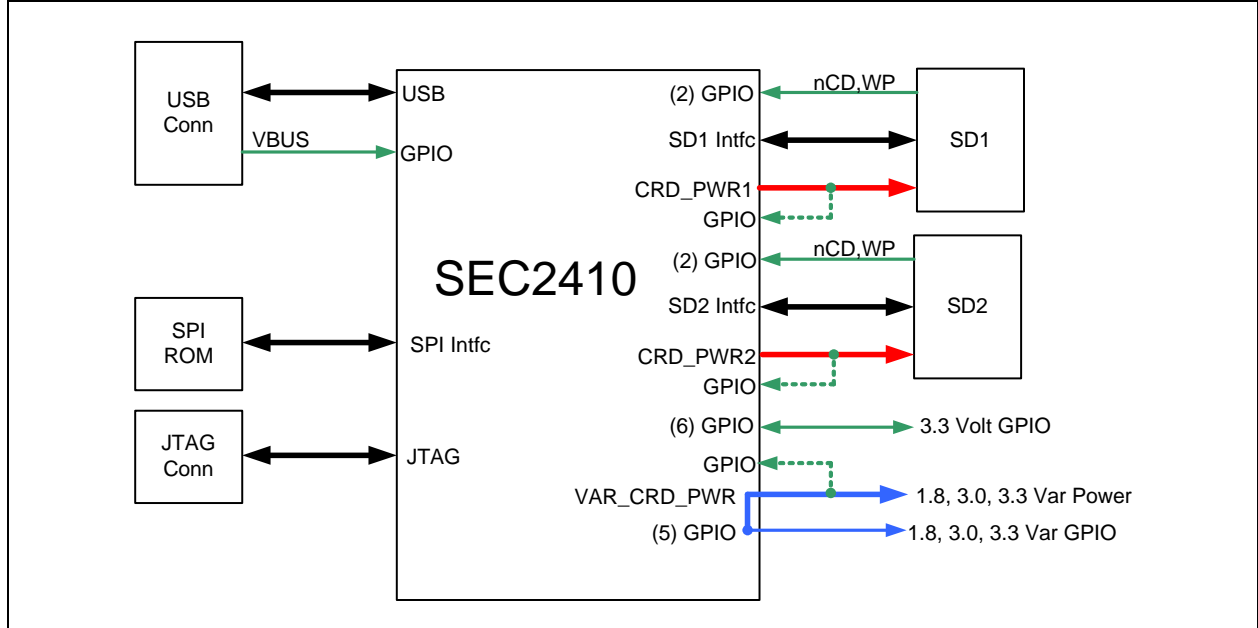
USB Conn

VBUS

SPI ROM

JTAG Conn

USB

GPIO

SEC2410

SPI Intfc

JTAG

(2) GPIO

SD1 Intfc

CRD_PWR1

GPIO

(2) GPIO

SD2 Intfc

CRD_PWR2

GPIO

(6) GPIO

GPIO

VAR_CRD_PWR

(5) GPIO

nCD,WP

SD1

nCD,WP

SD2

3.3 Volt GPIO

1.8, 3.0, 3.3 Var Power

1.8, 3.0, 3.3 Var GPIO